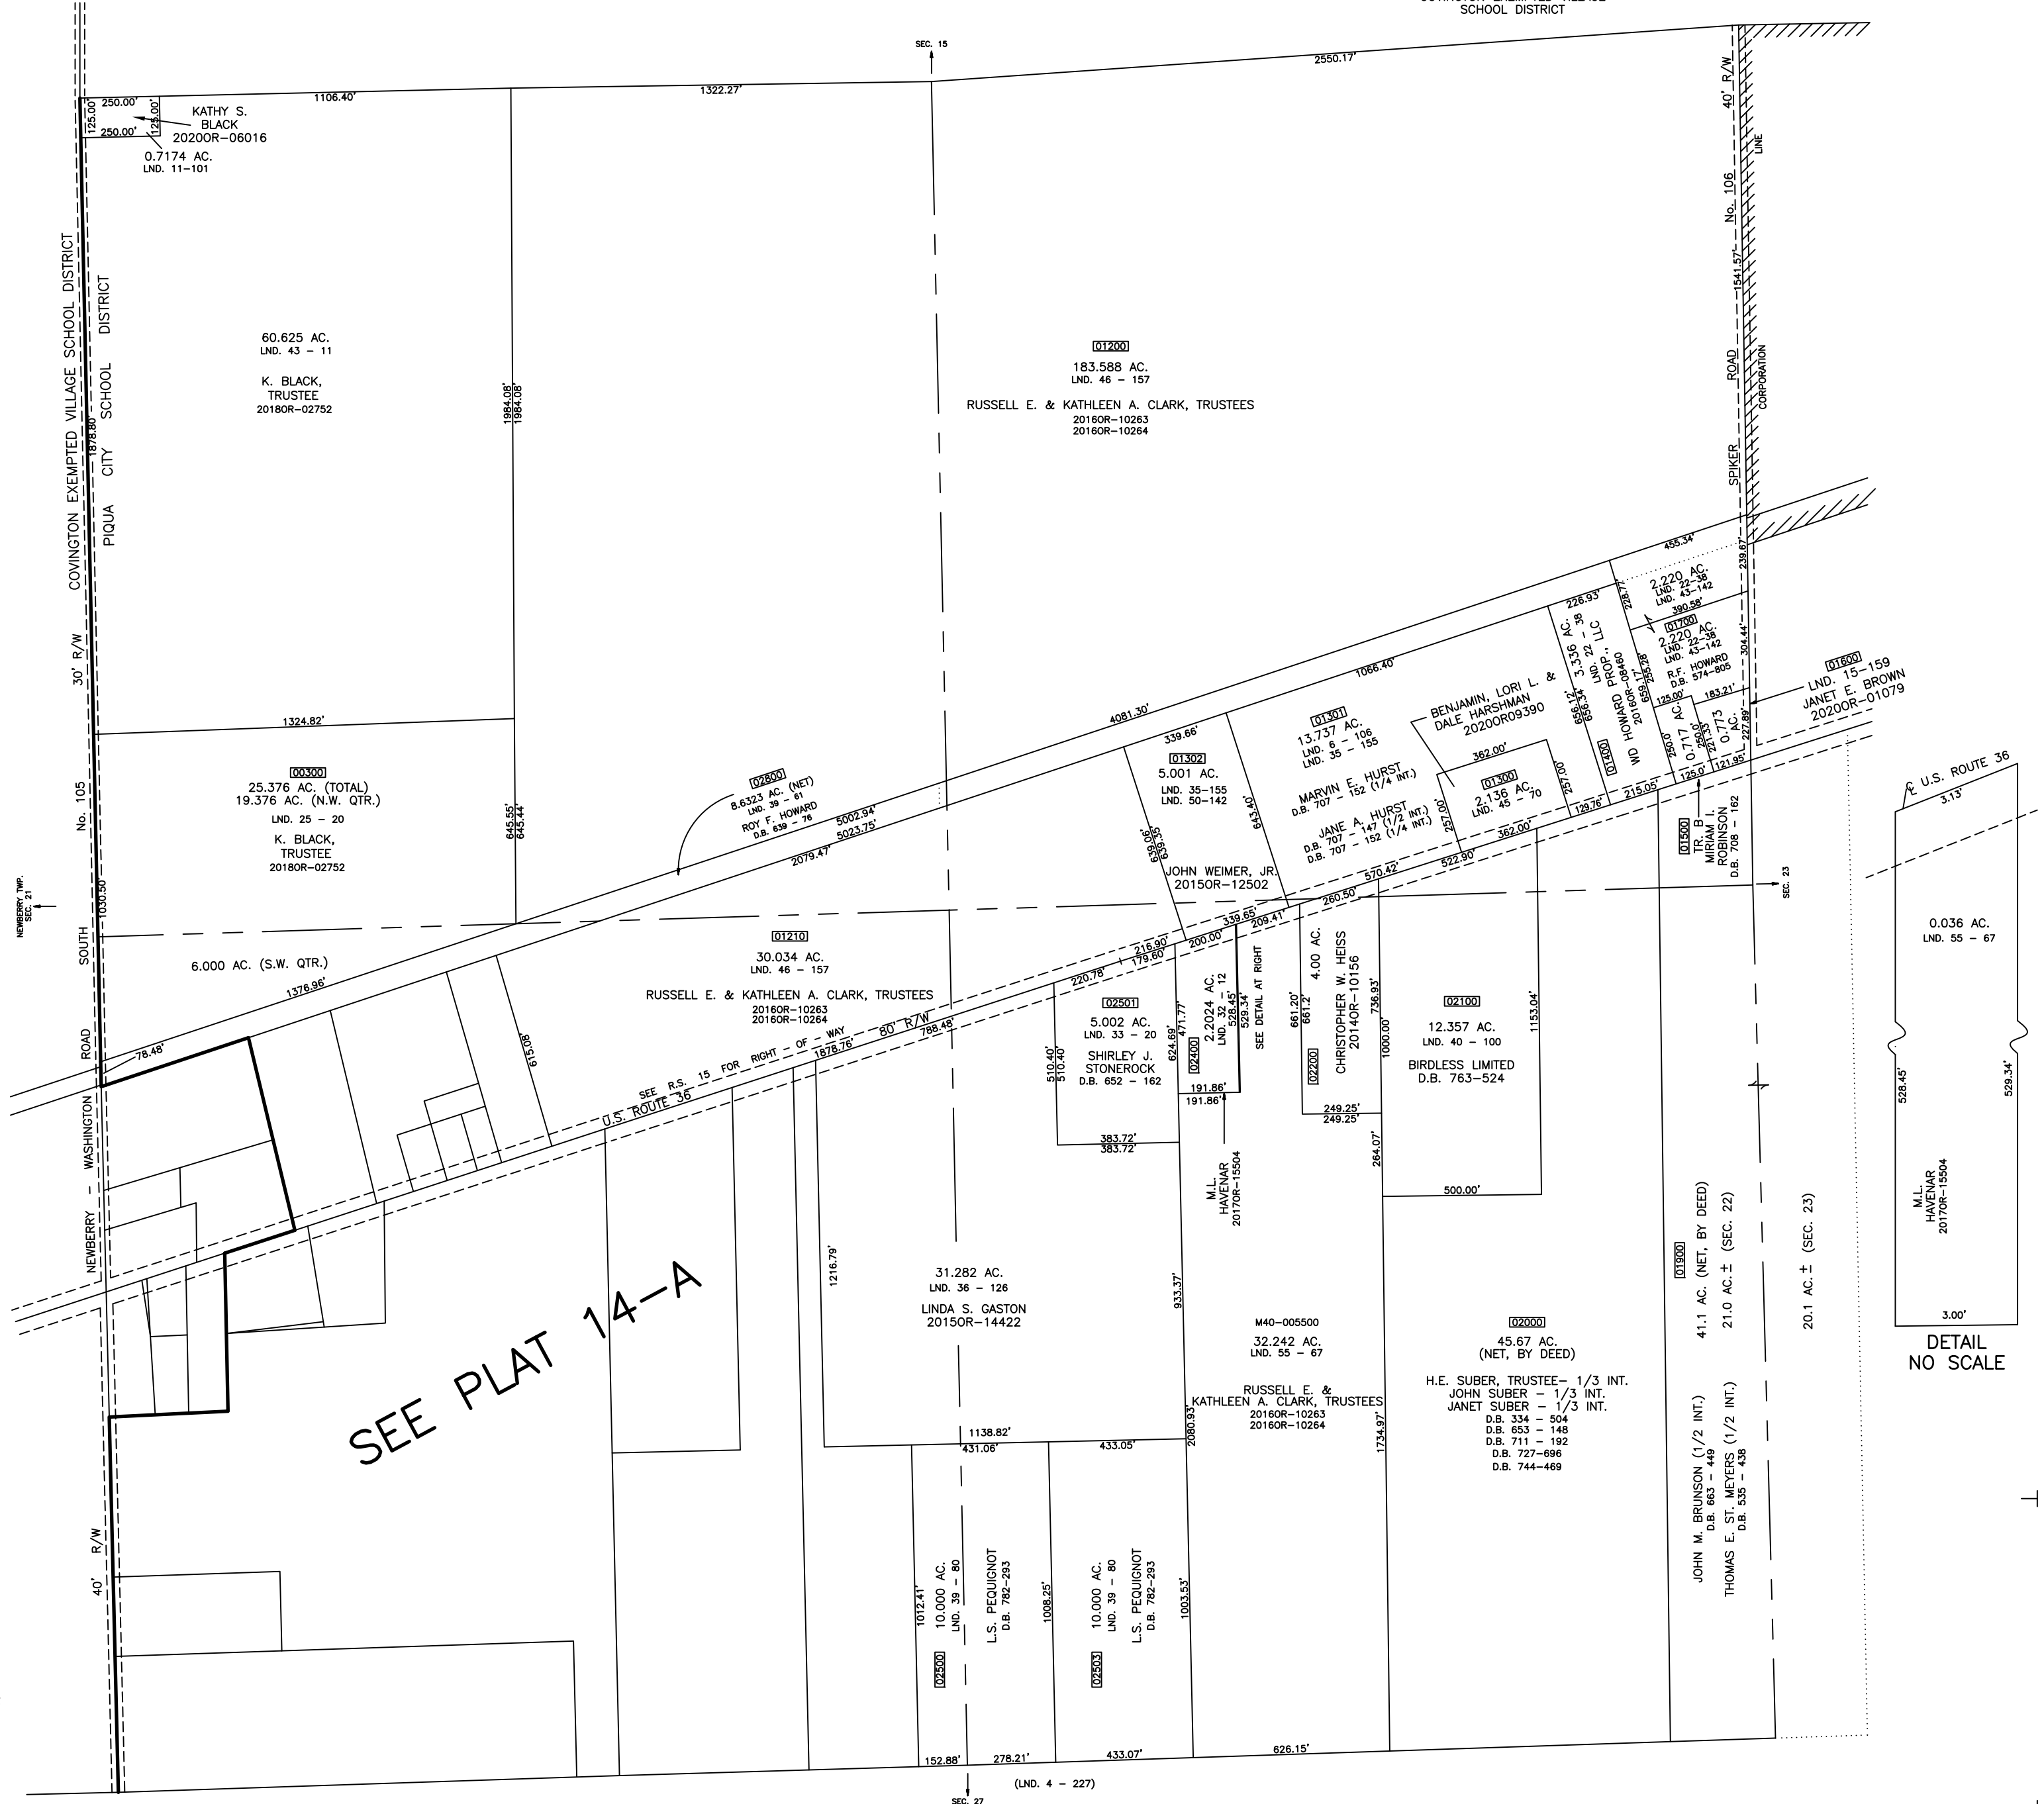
SCHOOL DISTRICT

SEC. 15

2550.17'
1106.40'
1322.27'

250.00'
125.00'
125.00'
250.00'
KATHY S. BLACK
2020OR-06016
0.7174 AC.
LND. 11-101

40' R/W
No. 106
1541.57'
LINE
SPIKER ROAD
CORPORATION

COVINGTON EXEMPTED VILLAGE SCHOOL DISTRICT
PIQUA CITY SCHOOL DISTRICT
30' R/W
1878.80'

60.625 AC.
LND. 43 - 11
K. BLACK, TRUSTEE
2018OR-02752

1984.08'
1984.08'

01200
183.588 AC.
LND. 46 - 157
RUSSELL E. & KATHLEEN A. CLARK, TRUSTEES
2016OR-10263
2016OR-10264

455.34'
239.67'
2.220 AC.
LND. 22-38
LND. 43-142
228.77'
390.58'
01700
2.220 AC.
LND. 22-38
LND. 43-142
R.F. HOWARD
D.B. 574-805
304.44'
226.93'
3.336 AC.
LND. 22 - 38
656.12'
656.34'
WD HOWARD PROP., LLC
2016OR-08460
659.11'
659.28'
01400
125.00'
183.21'
01600
LND. 15-159
JANET E. BROWN
2020OR-01079
0.717 AC.
250.0'
250.0'
0.173 AC.
221.53'
227.89'
125.0'
121.95'

1066.40'
4081.30'
1324.82'

01301
13.737 AC.
LND. 6 - 106
LND. 35 - 155
BENJAMIN, LORI L. & DALE HARSHMAN
2020OR09390
339.66'
01302
5.001 AC.
LND. 35-155
LND. 50-142
362.00'
01300
2.136 AC.
LND. 45 - 70
362.00'
257.00'
257.00'
MARVIN E. HURST
D.B. 707 - 152 (1/4 INT.)
JANE A. HURST
D.B. 707 - 147 (1/2 INT.)
D.B. 707 - 152 (1/4 INT.)
643.40'
639.06'
639.35'
JOHN WEIMER, JR.
2015OR-12502
129.76'
215.05'
01500
TR. B
MIRIAM I. ROBINSON
D.B. 708 - 162
SEC. 23
522.90'
570.42'
260.50'
339.65'
209.41'

00300
25.376 AC. (TOTAL)
19.376 AC. (N.W. QTR.)
LND. 25 - 20
K. BLACK, TRUSTEE
2018OR-02752
645.55'
645.44'

02800
8.6323 AC. (NET)
LND. 39 - 61
ROY F. HOWARD
D.B. 639 - 76
5002.94'
5023.75'
2079.47'

No. 105
SOUTH
ROAD
1030.50'
NEWBERRY TWP. SEC. 21
6.000 AC. (S.W. QTR.)
1376.96'
78.48'
WASHINGTON
NEWBERRY

01210
30.034 AC.
LND. 46 - 157
RUSSELL E. & KATHLEEN A. CLARK, TRUSTEES
2016OR-10263
2016OR-10264
615.08'
SEE R.S. 15 FOR RIGHT - OF - WAY
U.S. ROUTE 36
1878.76'
80' R/W
788.48'

216.90'
179.60'
220.78'
200.00'
02501
5.002 AC.
LND. 33 - 20
SHIRLEY J. STONEROCK
D.B. 652 - 162
510.40'
510.40'
624.69'
471.77'
02400
2.2024 AC.
LND. 32 - 12
528.45'
529.34'
SEE DETAIL AT RIGHT
191.86'
191.86'
383.72'
383.72'
M.L. HAVENAR
2017OR-15504

4.00 AC.
661.20'
661.2'
02200
CHRISTOPHER W. HEISS
2014OR-10156
736.93'
1000.00'
249.25'
249.25'
264.07'
02100
12.357 AC.
LND. 40 - 100
BIRDLESS LIMITED
D.B. 763-524
1153.04'
500.00'

U.S. ROUTE 36
3.13'
0.036 AC.
LND. 55 - 67
528.45'
529.34'
M.L. HAVENAR
2017OR-15504
3.00'
DETAIL
NO SCALE

SEE PLAT 14-A

1216.79'
31.282 AC.
LND. 36 - 126
LINDA S. GASTON
2015OR-14422
933.37'
M40-005500
32.242 AC.
LND. 55 - 67
RUSSELL E. & KATHLEEN A. CLARK, TRUSTEES
2016OR-10263
2016OR-10264
2080.93'
1734.97'

02000
45.67 AC.
(NET, BY DEED)
H.E. SUBER, TRUSTEE- 1/3 INT.
JOHN SUBER - 1/3 INT.
JANET SUBER - 1/3 INT.
D.B. 334 - 504
D.B. 653 - 148
D.B. 711 - 192
D.B. 727-696
D.B. 744-469

01900
41.1 AC. (NET, BY DEED)
21.0 AC.± (SEC. 22)
JOHN M. BRUNSON (1/2 INT.)
D.B. 663 - 449
THOMAS E. ST. MEYERS (1/2 INT.)
D.B. 535 - 438
20.1 AC.± (SEC. 23)

1138.82'
431.06'
433.05'
1012.41'
02500
10.000 AC.
LND. 39 - 80
L.S. PEQUIGNOT
D.B. 782-293
1008.25'
02503
10.000 AC.
LND. 39 - 80
L.S. PEQUIGNOT
D.B. 782-293
1003.53'

40' R/W

152.88'
278.21'
433.07'
626.15'
(LND. 4 - 227)
SEC. 27